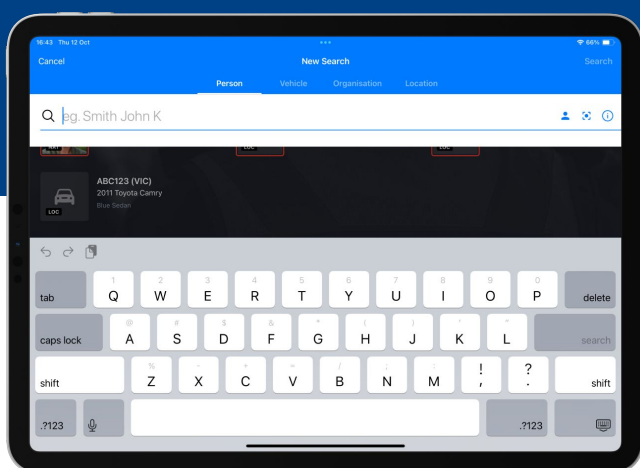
16:43 Thu 12 Oct
66%
Cancel
New Search
Search
Person
Vehicle
Organisation
Location
eg. Smith John K
LOC
LOC
ABC123 (VIC)
2011 Toyota Camry
Blue Sedan
LOC
1 Q
2 W
3 E
4 R
5 T
6 Y
7 U
8 I
9 O
0 P
tab
delete
@ A
# S
$ D
& F
* G
( H
) J
' K
" L
caps lock
search
shift
% Z
- X
+ C
= V
/ B
; N
: M
! ,
? .
shift
.?123
.?123